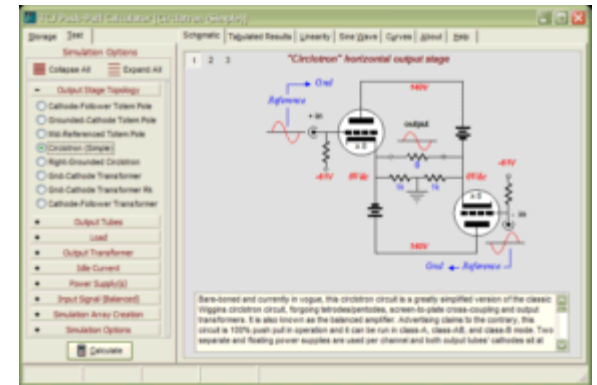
TCJ Push-Pull Calculator [Circlotron (Simple)]

Storage | Test

Simulation Options

Collapse All | Expand All

Output Stage Topology

Cathode-Follower Totem Pole
Grounded-Cathode Totem Pole
Mid-Referenced Totem Pole
Circlotron (Simple)
Right-Grounded Circlotron
Grid-Cathode Transformer
Grid-Cathode Transformer Rk
Cathode-Follower Transformer

Output Tubes
Load
Output Transformer
Idle Current
Power Supply(s)
Input Signal (Balanced)
Simulation Array Creation
Simulation Options

Calculate

Schematic | Tabulated Results | Linearity | Sine Wave | Curves | About | Help

1 2 3

"Circlotron" horizontal output stage

Reference
Gnd
+ in
540V
output
-41V
0Vdc
0Vdc
-41V
540V
- in
Gnd
Reference

Bare-boned and currently in vogue, this circlotron circuit is a greatly simplified version of the classic Wiggins circlotron circuit, forgoing tetrodes/pentodes, screen-to-plate cross-coupling and output transformers. It is also known as the balanced amplifier. Advertising claims to the contrary, this circuit is 100% push-pull in operation and it can be run in class-A, class-AB, and class-B mode. Two separate and floating power supplies are used per channel and both output tubes' cathodes sit at